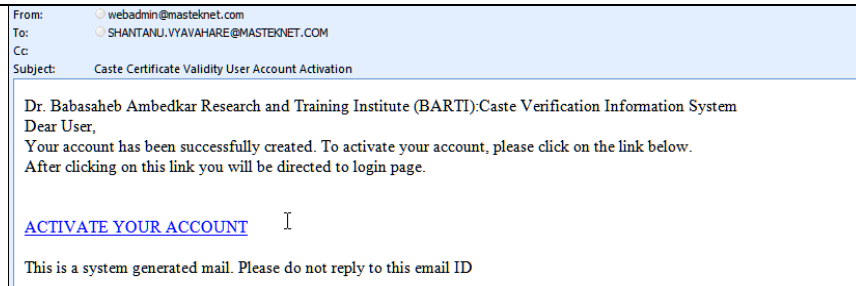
From: webadmin@masteknet.com
To: SHANTANU.VYAVAHARE@MASTEKNET.COM
Cc:
Subject: Caste Certificate Validity User Account Activation

Dr. Babasaheb Ambedkar Research and Training Institute (BARTI):Caste Verification Information System
Dear User,
Your account has been successfully created. To activate your account, please click on the link below.
After clicking on this link you will be directed to login page.

ACTIVATE YOUR ACCOUNT

This is a system generated mail. Please do not reply to this email ID